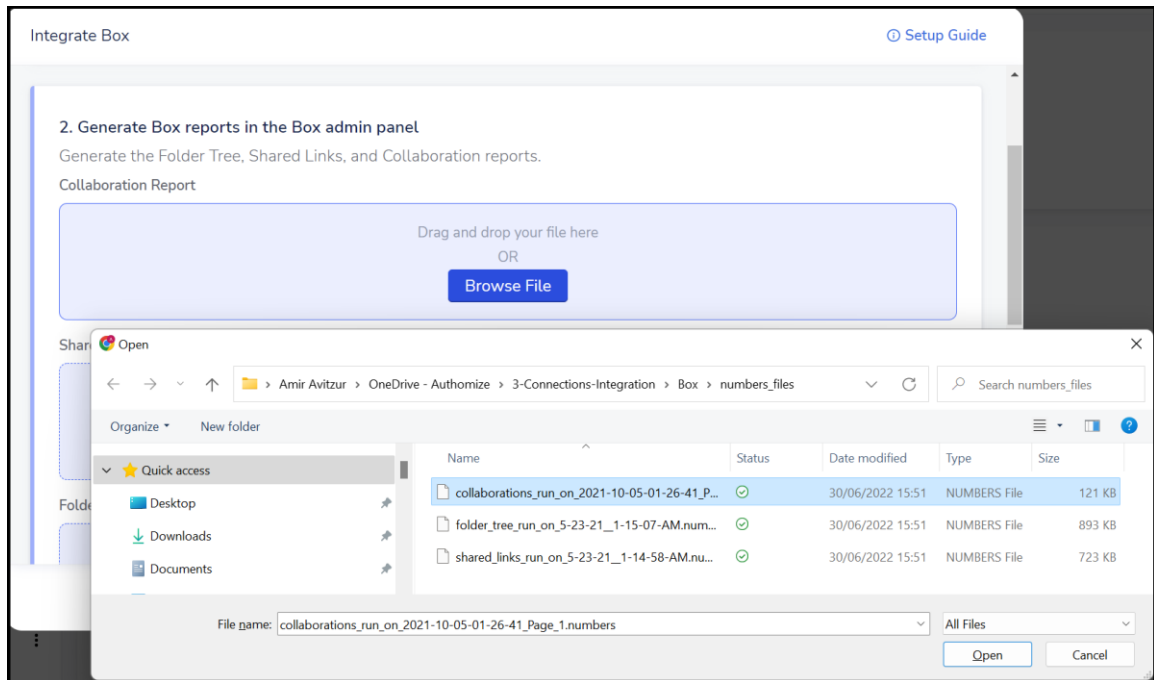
Integrate Box

ⓘ Setup Guide

2. Generate Box reports in the Box admin panel

Generate the Folder Tree, Shared Links, and Collaboration reports.

Collaboration Report

Drag and drop your file here
OR
Browse File

Shar

Folde

Open

Amir Avitzur › OneDrive - Authomize › 3-Connections-Integration › Box › numbers_files

Search numbers_files

Organize ▾ New folder

Quick access
Desktop
Downloads
Documents

| Name | Status | Date modified | Type | Size |
|---|---|---|---|---|
| collaborations_run_on_2021-10-05-01-26-41_P... | ✓ | 30/06/2022 15:51 | NUMBERS File | 121 KB |
| folder_tree_run_on_5-23-21__1-15-07-AM.num... | ✓ | 30/06/2022 15:51 | NUMBERS File | 893 KB |
| shared_links_run_on_5-23-21__1-14-58-AM.nu... | ✓ | 30/06/2022 15:51 | NUMBERS File | 723 KB |

File name: collaborations_run_on_2021-10-05-01-26-41_Page_1.numbers

All Files

Open

Cancel